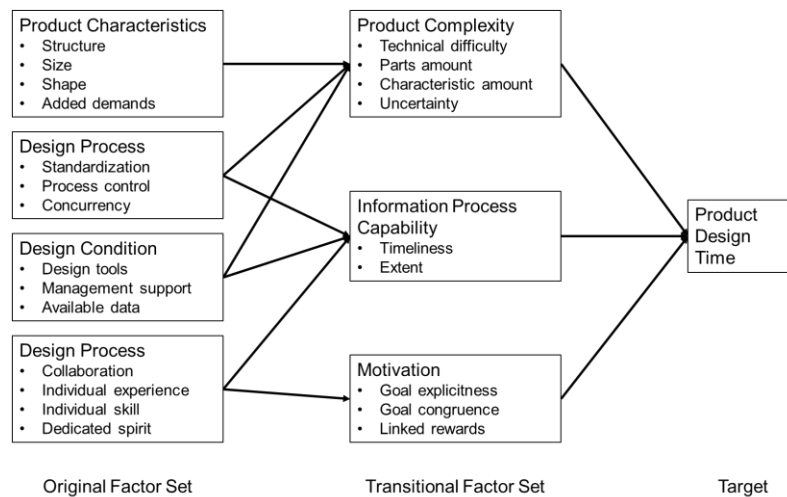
Product Characteristics
• Structure
• Size
• Shape
• Added demands

Design Process
• Standardization
• Process control
• Concurrency

Design Condition
• Design tools
• Management support
• Available data

Design Process
• Collaboration
• Individual experience
• Individual skill
• Dedicated spirit

Product Complexity
• Technical difficulty
• Parts amount
• Characteristic amount
• Uncertainty

Information Process Capability
• Timeliness
• Extent

Motivation
• Goal explicitness
• Goal congruence
• Linked rewards

Product Design Time

Original Factor Set

Transitional Factor Set

Target